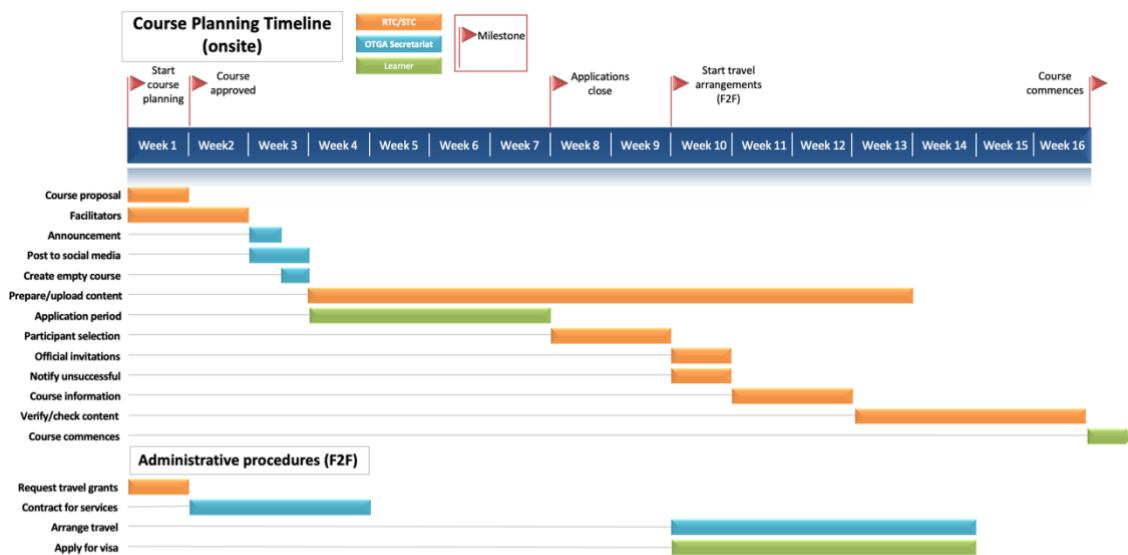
Course Planning Timeline (onsite)

RTC/STC
OTGA Secretariat
Learner

Milestone

Start course planning
Course approved
Applications close
Start travel arrangements (F2F)
Course commences

| Week 1 | Week2 | Week 3 | Week 4 | Week 5 | Week 6 | Week 7 | Week 8 | Week 9 | Week 10 | Week 11 | Week 12 | Week 13 | Week 14 | Week 15 | Week 16 |
|---|---|---|---|---|---|---|---|---|---|---|---|---|---|---|---|

Course proposal
Facilitators
Announcement
Post to social media
Create empty course
Prepare/upload content
Application period
Participant selection
Official invitations
Notify unsuccessful
Course information
Verify/check content
Course commences

Administrative procedures (F2F)

Request travel grants
Contract for services
Arrange travel
Apply for visa